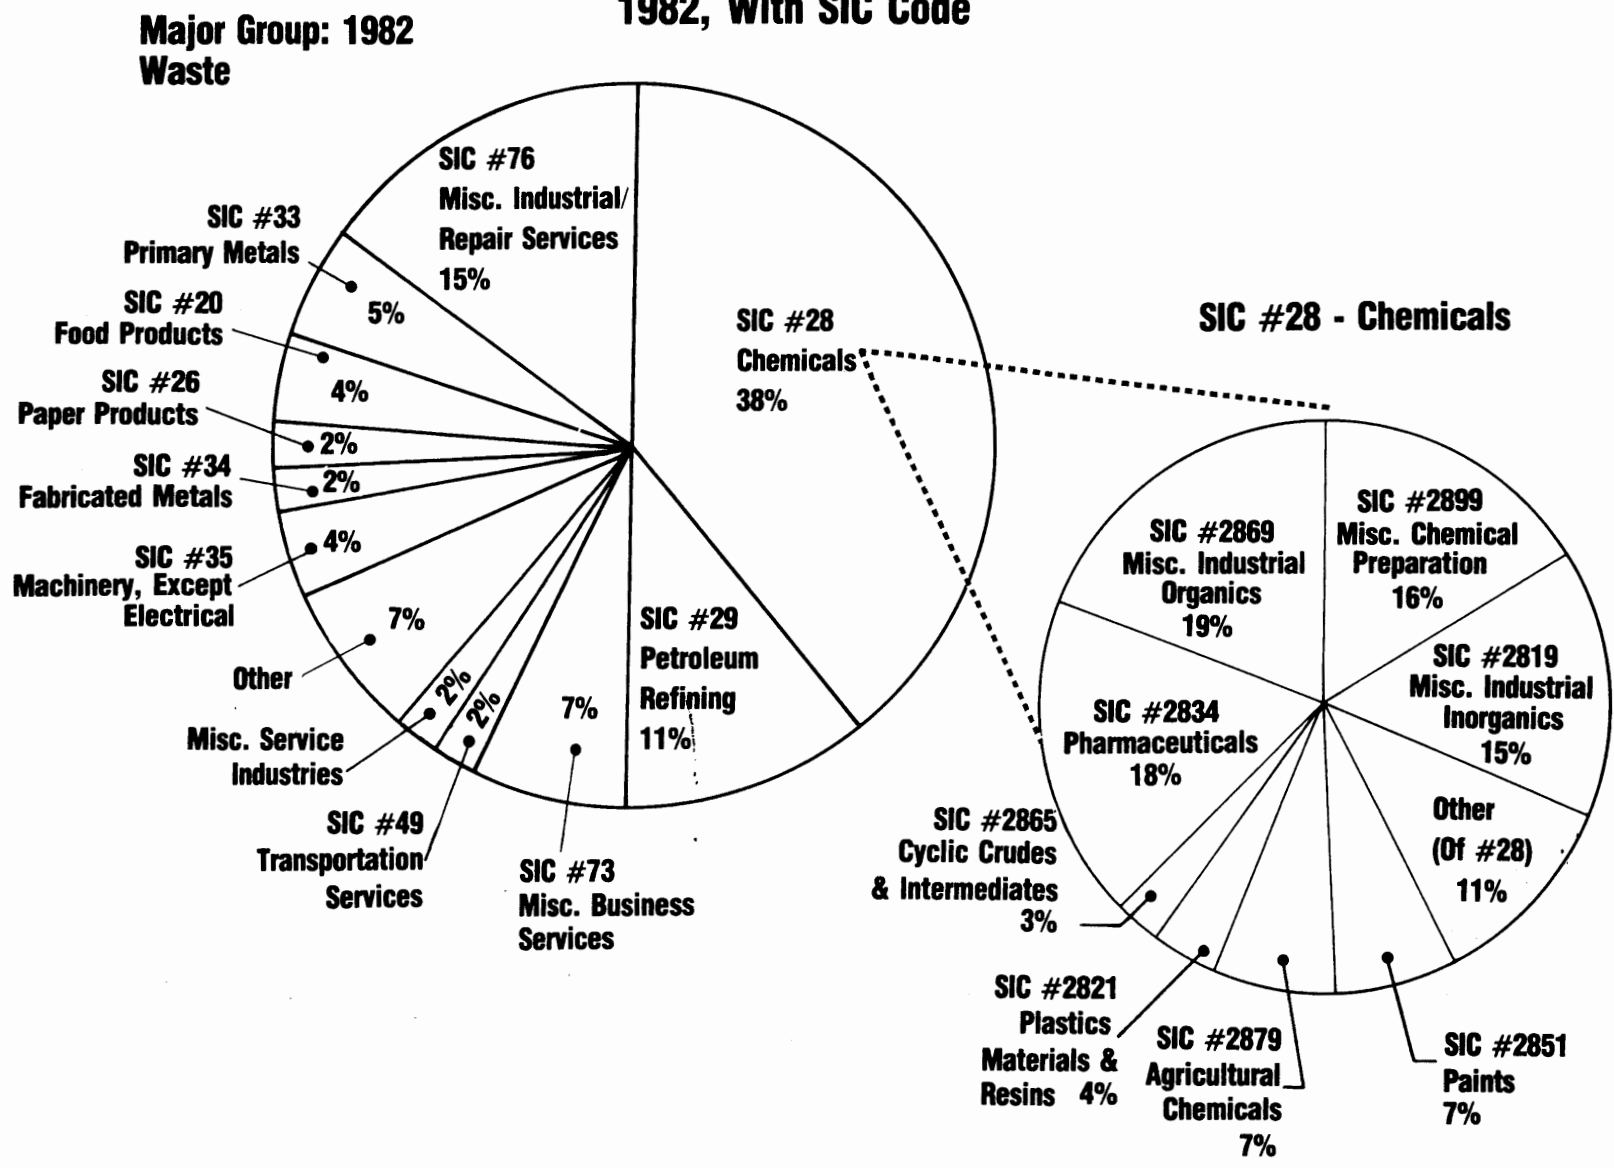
Major Group: 1982 Waste

1982, With SIC Code

SIC #76 Misc. Industrial/ Repair Services 15%

SIC #33 Primary Metals

5%

SIC #20 Food Products

4%

SIC #26 Paper Products

2%

SIC #34 Fabricated Metals

2%

4%

SIC #35 Machinery, Except Electrical

7%

Other

2%

2%

Misc. Service Industries

SIC #49 Transportation Services

7%

SIC #73 Misc. Business Services

SIC #29 Petroleum Refining 11%

SIC #28 Chemicals 38%

SIC #28 - Chemicals

SIC #2869 Misc. Industrial Organics 19%

SIC #2899 Misc. Chemical Preparation 16%

SIC #2819 Misc. Industrial Inorganics 15%

SIC #2834 Pharmaceuticals 18%

Other (Of #28) 11%

SIC #2865 Cyclic Crudes & Intermediates 3%

SIC #2821 Plastics Materials & Resins 4%

SIC #2879 Agricultural Chemicals 7%

SIC #2851 Paints 7%